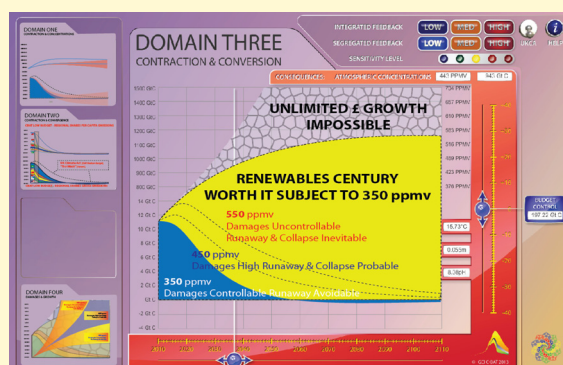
DOMAIN ONE

DOMAIN TWO

DOMAIN THREE
CONTRACTION & CONVERSION

INTEGRATED FEEDBACK LOW MED HIGH
SEGREGATED FEEDBACK LOW MED HIGH
SENSITIVITY LEVEL

CONSEQUENCES ATMOSPHERIC CONCENTRATIONS 440 PPMV 945 Gt C

UNLIMITED £ GROWTH IMPOSSIBLE

RENEWABLES CENTURY WORTH IT SUBJECT TO 350 ppmv

550 ppmv
Damages Uncontrollable
Runaway & Collapse Inevitable

450 ppmv
Damages High Runaway & Collapse Probable

350 ppmv
Damages Controllable Runaway Avoidable

1600 GtC
1400 GtC
1200 GtC
1000 GtC
800 GtC
600 GtC
400 GtC
200 GtC
12 Gt C
10 Gt C
8 Gt C
6 Gt C
4 Gt C
2 Gt C
0 Gt C
-2 Gt C
-4 Gt C

704 PPMV
667 PPMV
610 PPMV
563 PPMV
516 PPMV
469 PPMV
423 PPMV
376 PPMV

15.73°C
0.055m
6.38pH

BUDGET CONTROL
197.22 Gt C

DOMAIN FOUR

2010 2020 2030 2040 2050 2060 2070 2080 2090 2100 2110

© GCI C-CAT 2013